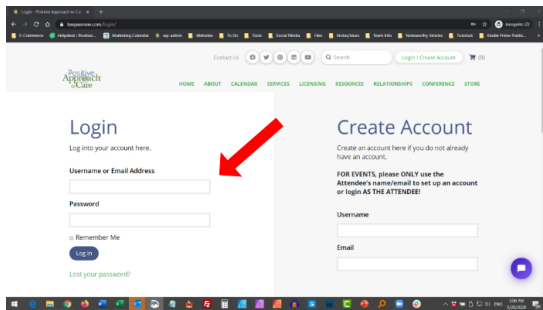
Login - Positive Approach to Ca ×

teepasnow.com/login/

Incognito (2)

E-Commerce | Helpdesk | Positive... | Marketing Calendar | wp-admin | Websites | To Do | Tools | Social Media | Files | Money Ideas | Team Info | Noteworthy Articles | Tutorials | Kindle Printer Publis...

Contact Us

Search

Login / Create Account

(0)

Positive Approach to Care

HOME ABOUT CALENDAR SERVICES LICENSING RESOURCES RELATIONSHIPS CONFERENCE STORE

Login

Log into your account here.

Username or Email Address

Password

Remember Me

Log In

Lost your password?

Create Account

Create an account here if you do not already have an account.

FOR EVENTS, please ONLY use the Attendee's name/email to set up an account or login AS THE ATTENDEE!

Username

Email

3:36 PM
5/26/2020